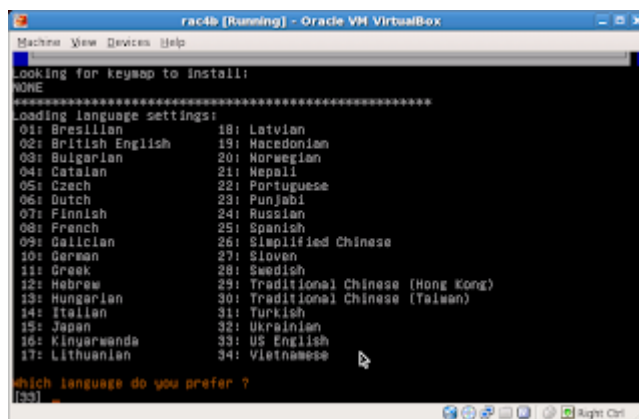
rac4b [Running] - Oracle VM VirtualBox

Machine View Devices Help

Looking for keymap to install:
NONE
****************************************************
Loading language settings:

| | |
|---|---|
| 01: Bresilian | 18: Latvian |
| 02: British English | 19: Macedonian |
| 03: Bulgarian | 20: Norwegian |
| 04: Catalan | 21: Nepali |
| 05: Czech | 22: Portuguese |
| 06: Dutch | 23: Punjabi |
| 07: Finnish | 24: Russian |
| 08: French | 25: Spanish |
| 09: Galician | 26: Simplified Chinese |
| 10: German | 27: Sloven |
| 11: Greek | 28: Swedish |
| 12: Hebrew | 29: Traditional Chinese (Hong Kong) |
| 13: Hungarian | 30: Traditional Chinese (Taiwan) |
| 14: Italian | 31: Turkish |
| 15: Japan | 32: Ukrainian |
| 16: Kinyarwanda | 33: US English |
| 17: Lithuanian | 34: Vietnamese |

Which language do you prefer ?
[33] _

Right Ctrl